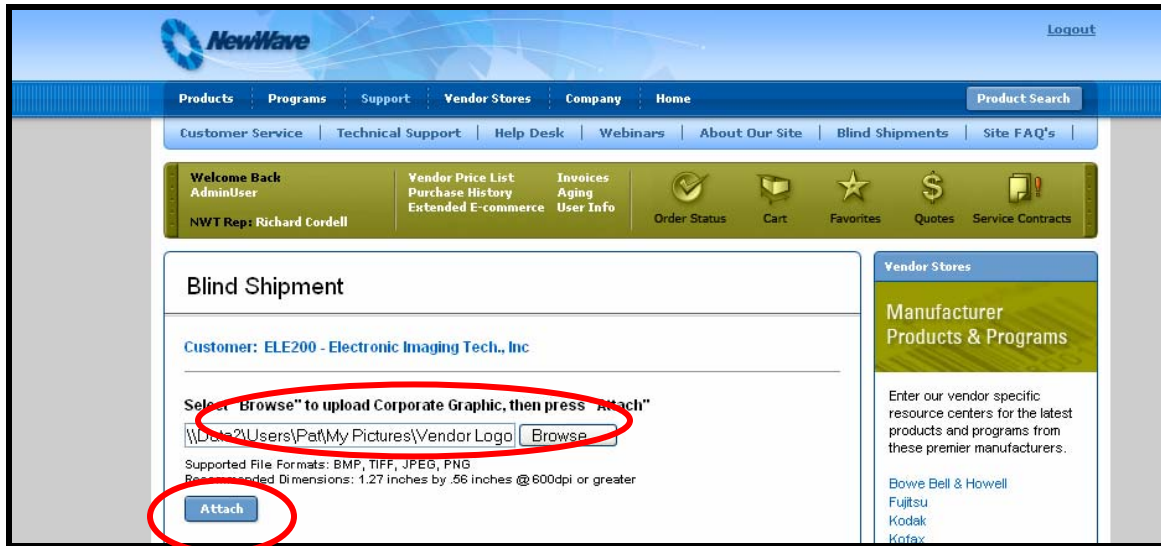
NewWave

Logout

Products | Programs | Support | Vendor Stores | Company | Home

Product Search

Customer Service | Technical Support | Help Desk | Webinars | About Our Site | Blind Shipments | Site FAQ's |

Welcome Back
AdminUser

NWT Rep: Richard Cordell

Vendor Price List
Purchase History
Extended E-commerce

Invoices
Aging
User Info

Order Status

Cart

Favorites

Quotes

Service Contracts

Blind Shipment

Customer: ELE200 - Electronic Imaging Tech., Inc

Sele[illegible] "Browse" to upload Corporate Graphic, then press "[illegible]ttach"

\\D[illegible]e2\Users\Pat\My Pictures\Vendor Logo

Browse

Supported File Formats: BMP, TIFF, JPEG, PNG
Rec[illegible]nded Dimensions: 1.27 inches by .56 inches @ 600dpi or greater

Attach

Vendor Stores

Manufacturer Products & Programs

Enter our vendor specific resource centers for the latest products and programs from these premier manufacturers.

Bowe Bell & Howell
Fujitsu
Kodak
Kofax